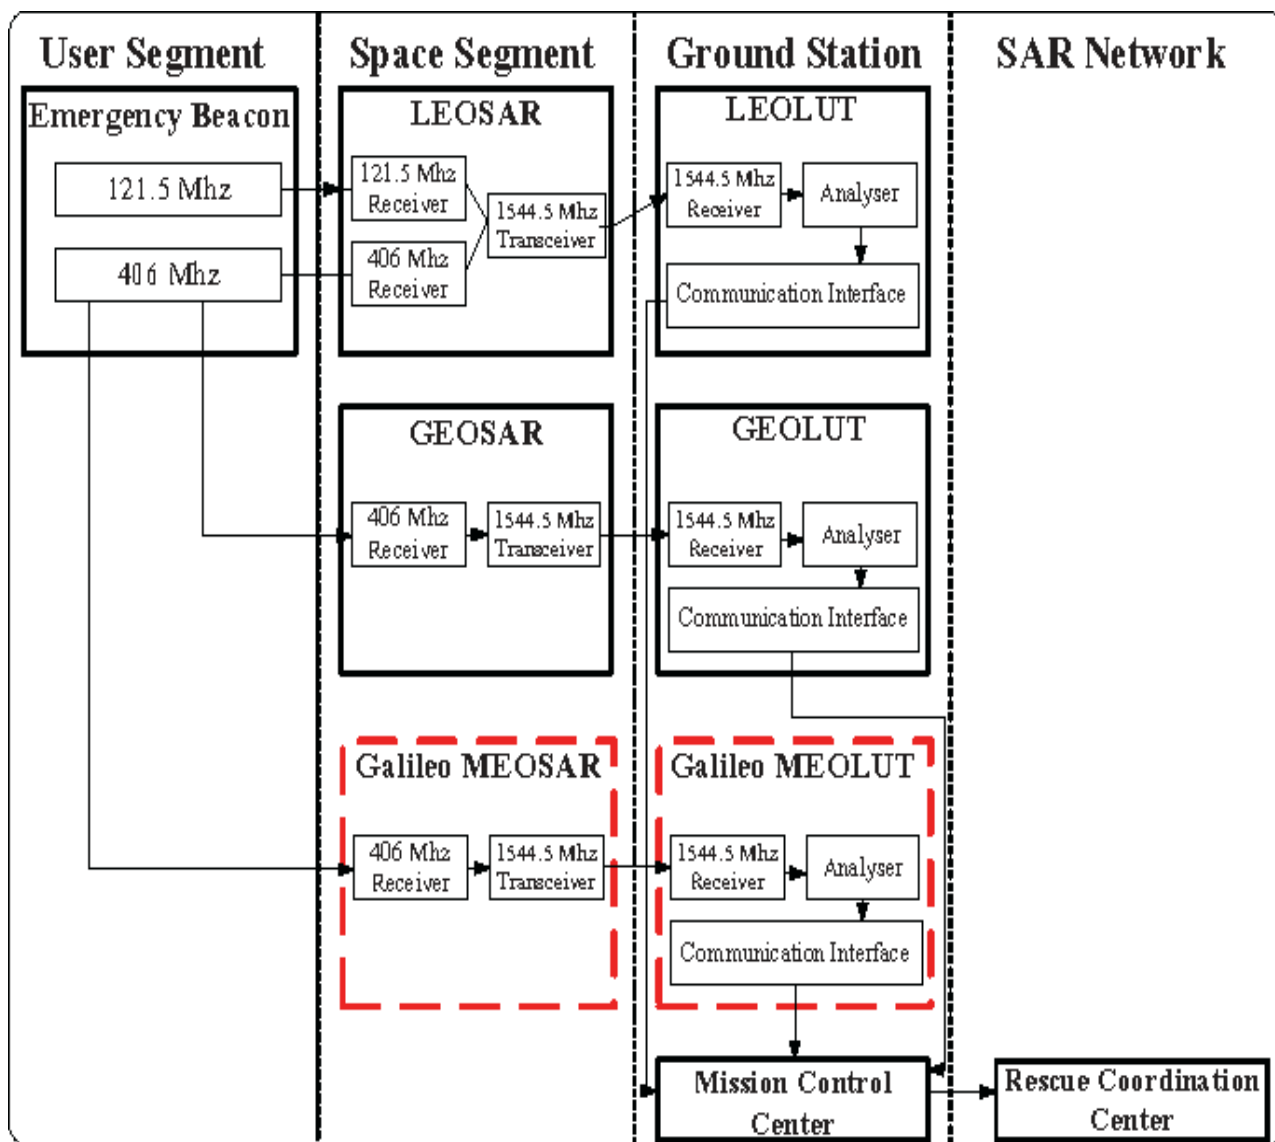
User Segment
Space Segment
Ground Station
SAR Network

Emergency Beacon
121.5 Mhz
406 Mhz

LEOSAR
121.5 Mhz Receiver
406 Mhz Receiver
1544.5 Mhz Transceiver

LEOLUT
1544.5 Mhz Receiver
Analyser
Communication Interface

GEOSAR
406 Mhz Receiver
1544.5 Mhz Transceiver

GEOLUT
1544.5 Mhz Receiver
Analyser
Communication Interface

Galileo MEOSAR
406 Mhz Receiver
1544.5 Mhz Transceiver

Galileo MEOLUT
1544.5 Mhz Receiver
Analyser
Communication Interface

Mission Control Center
Rescue Coordination Center